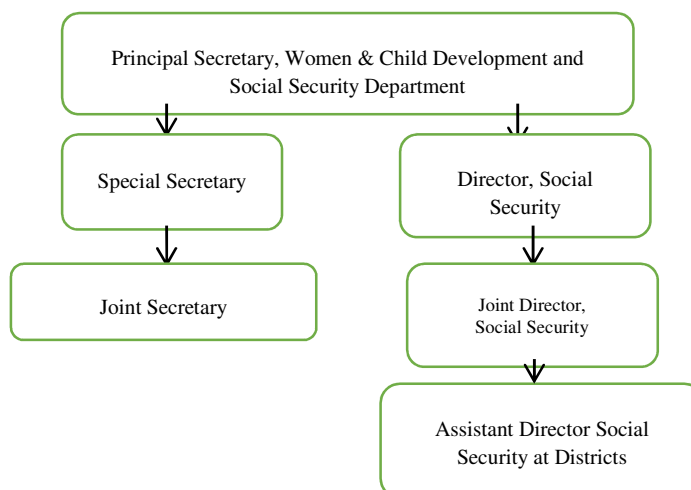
Principal Secretary, Women & Child Development and Social Security Department

Special Secretary

Joint Secretary

Director, Social Security

Joint Director, Social Security

Assistant Director Social Security at Districts